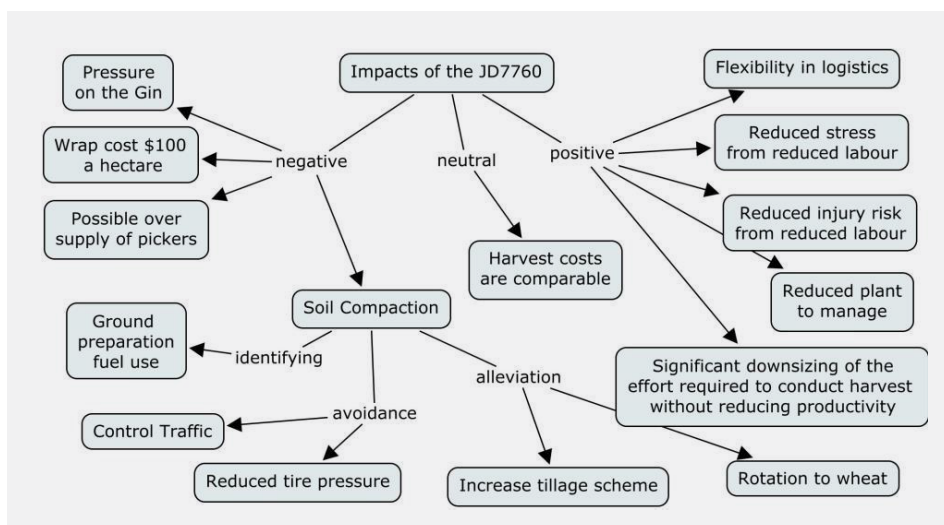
Impacts of the JD7760

negative

Pressure on the Gin

Wrap cost \$100 a hectare

Possible over supply of pickers

neutral

Harvest costs are comparable

positive

Flexibility in logistics

Reduced stress from reduced labour

Reduced injury risk from reduced labour

Reduced plant to manage

Significant downsizing of the effort required to conduct harvest without reducing productivity

Soil Compaction

identifying

Ground preparation fuel use

avoidance

Control Traffic

Reduced tire pressure

alleviation

Increase tillage scheme

Rotation to wheat